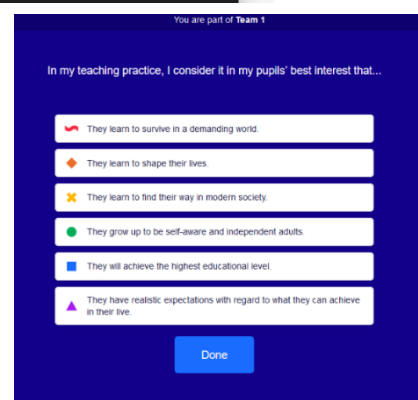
You are part of **Team 1**

In my teaching practice, I consider it in my pupils' best interest that...

They learn to survive in a demanding world.

They learn to shape their lives.

They learn to find their way in modern society.

They grow up to be self-aware and independent adults.

They will achieve the highest educational level.

They have realistic expectations with regard to what they can achieve in their live.

Done